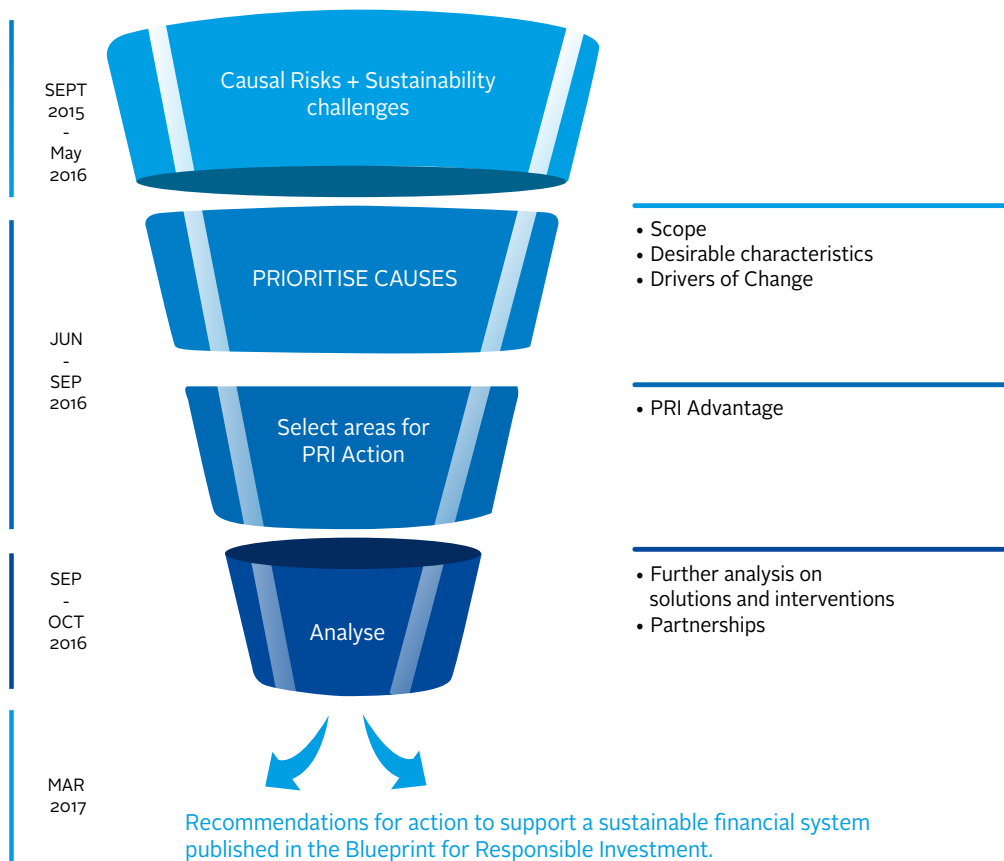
SEPT 2015 - May 2016

Causal Risks + Sustainability challenges

PRIORITISE CAUSES

• Scope
• Desirable characteristics
• Drivers of Change

JUN - SEP 2016

Select areas for PRI Action

• PRI Advantage

SEP - OCT 2016

Analyse

• Further analysis on solutions and interventions
• Partnerships

MAR 2017

Recommendations for action to support a sustainable financial system published in the Blueprint for Responsible Investment.